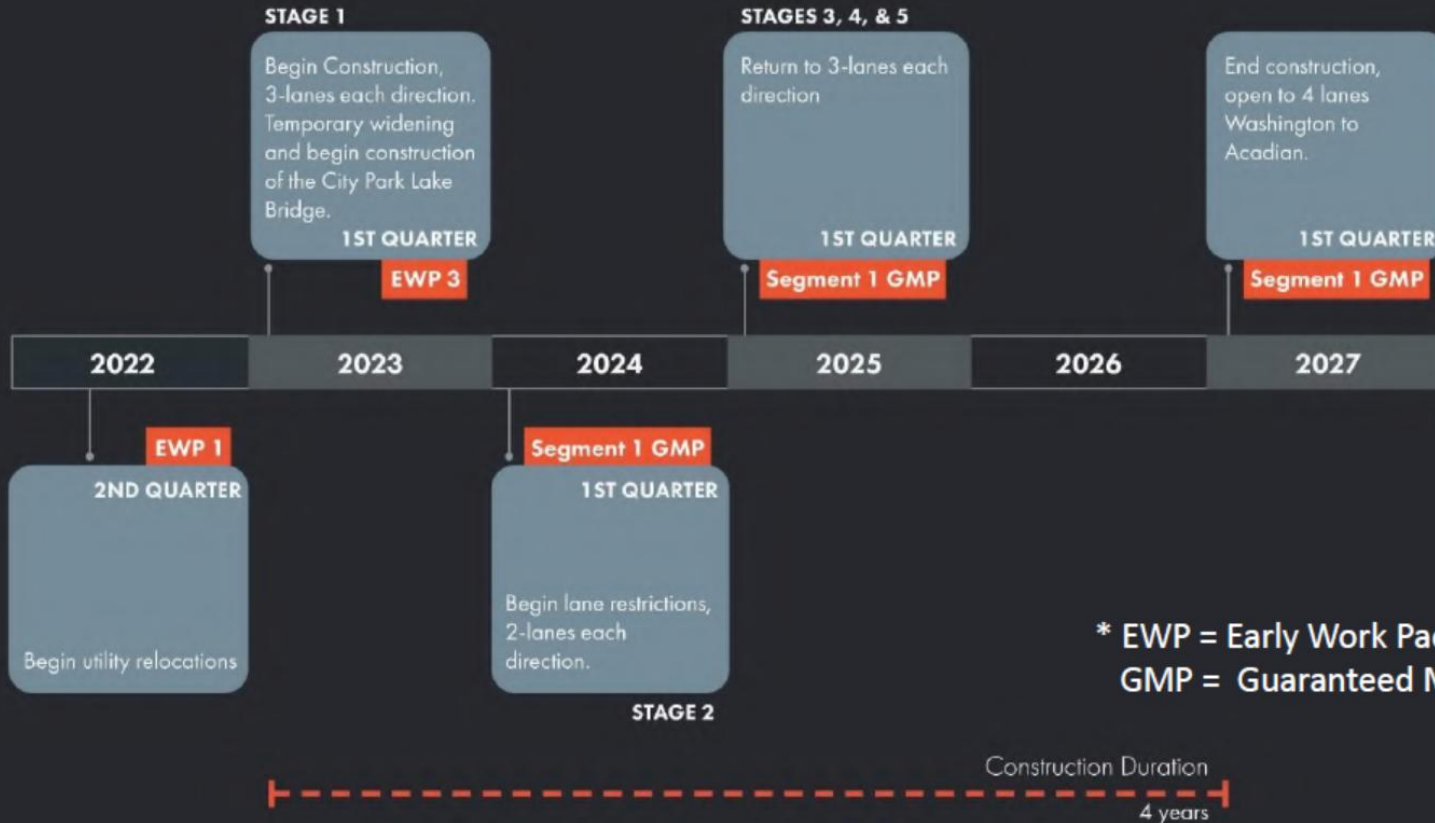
STAGE 1

Begin Construction, 3-lanes each direction. Temporary widening and begin construction of the City Park Lake Bridge.

1ST QUARTER

EWP 3

STAGES 3, 4, & 5

Return to 3-lanes each direction

1ST QUARTER

Segment 1 GMP

End construction, open to 4 lanes Washington to Acadian.

1ST QUARTER

Segment 1 GMP

| 2022 | 2023 | 2024 | 2025 | 2026 | 2027 |
|---|---|---|---|---|---|

EWP 1

2ND QUARTER

Begin utility relocations

Segment 1 GMP

1ST QUARTER

Begin lane restrictions, 2-lanes each direction.

STAGE 2

* EWP = Early Work Pa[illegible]
GMP = Guaranteed M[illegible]

Construction Duration

4 years